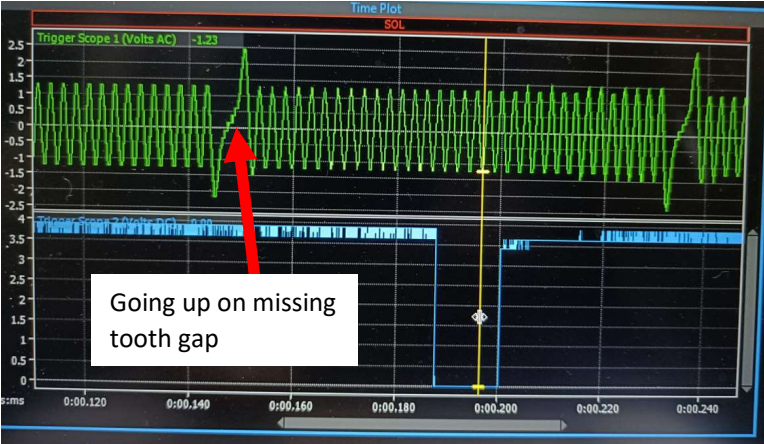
Time Plot

SOL

Trigger Scope 1 (Volts AC) -1.23

2.5
2
1.5
1
0.5
0
-0.5
-1
-1.5
-2
-2.5

Trigger Scope 2 (Volts DC) 0.00

4
3.5
3
2.5
2
1.5
1
0.5
0

s:ms 0:00.120 0:00.140 0:00.160 0:00.180 0:00.200 0:00.220 0:00.240

Going up on missing tooth gap